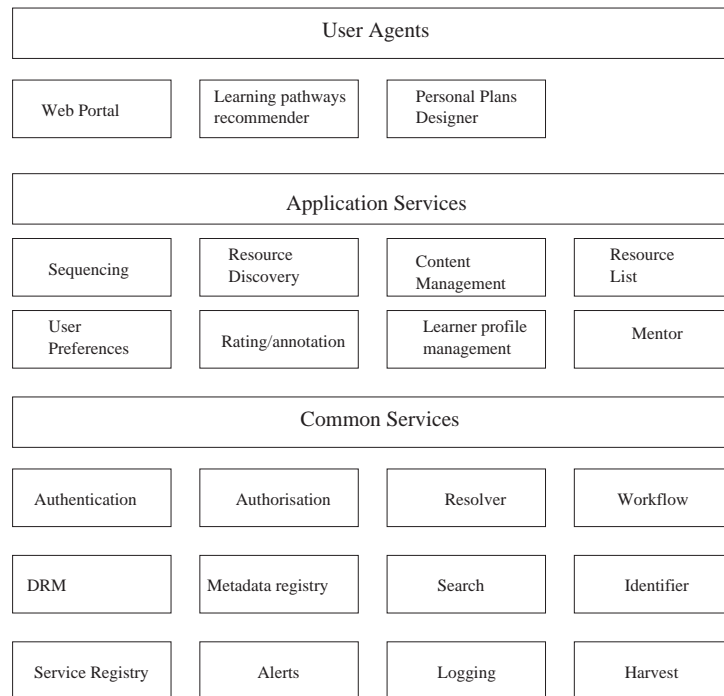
User Agents

Web Portal

Learning pathways recommender

Personal Plans Designer

Application Services

Sequencing

Resource Discovery

Content Management

Resource List

User Preferences

Rating/annotation

Learner profile management

Mentor

Common Services

Authentication

Authorisation

Resolver

Workflow

DRM

Metadata registry

Search

Identifier

Service Registry

Alerts

Logging

Harvest